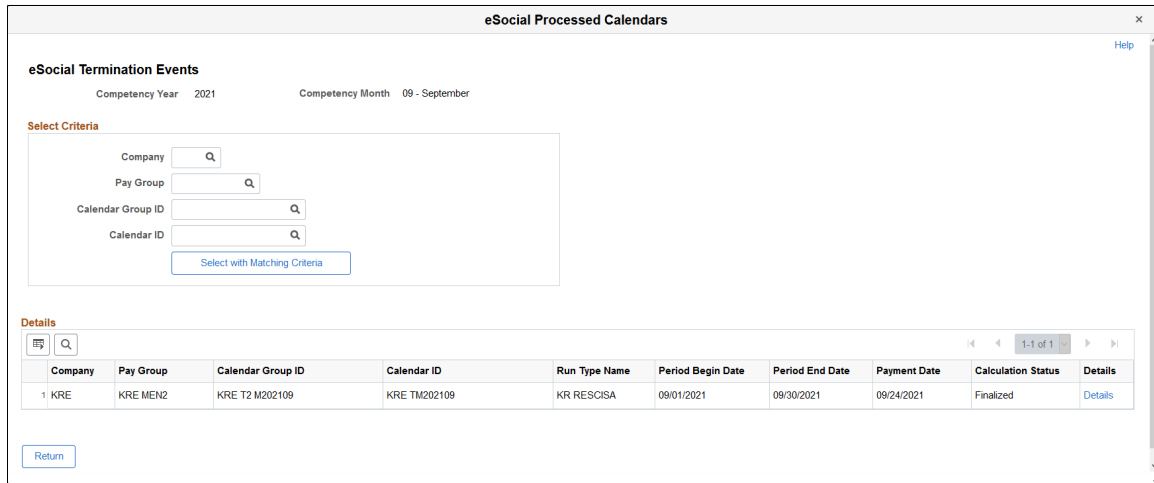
eSocial Processed Calendars

×

Help

eSocial Termination Events

Competency Year 2021 Competency Month 09 - September

Select Criteria

Company

Pay Group

Calendar Group ID

Calendar ID

Select with Matching Criteria

Details

1-1 of 1

| | Company | Pay Group | Calendar Group ID | Calendar ID | Run Type Name | Period Begin Date | Period End Date | Payment Date | Calculation Status | Details |
|---|---|---|---|---|---|---|---|---|---|---|
| 1 | KRE | KRE MEN2 | KRE T2 M202109 | KRE TM202109 | KR RESCISA | 09/01/2021 | 09/30/2021 | 09/24/2021 | Finalized | Details |

Return